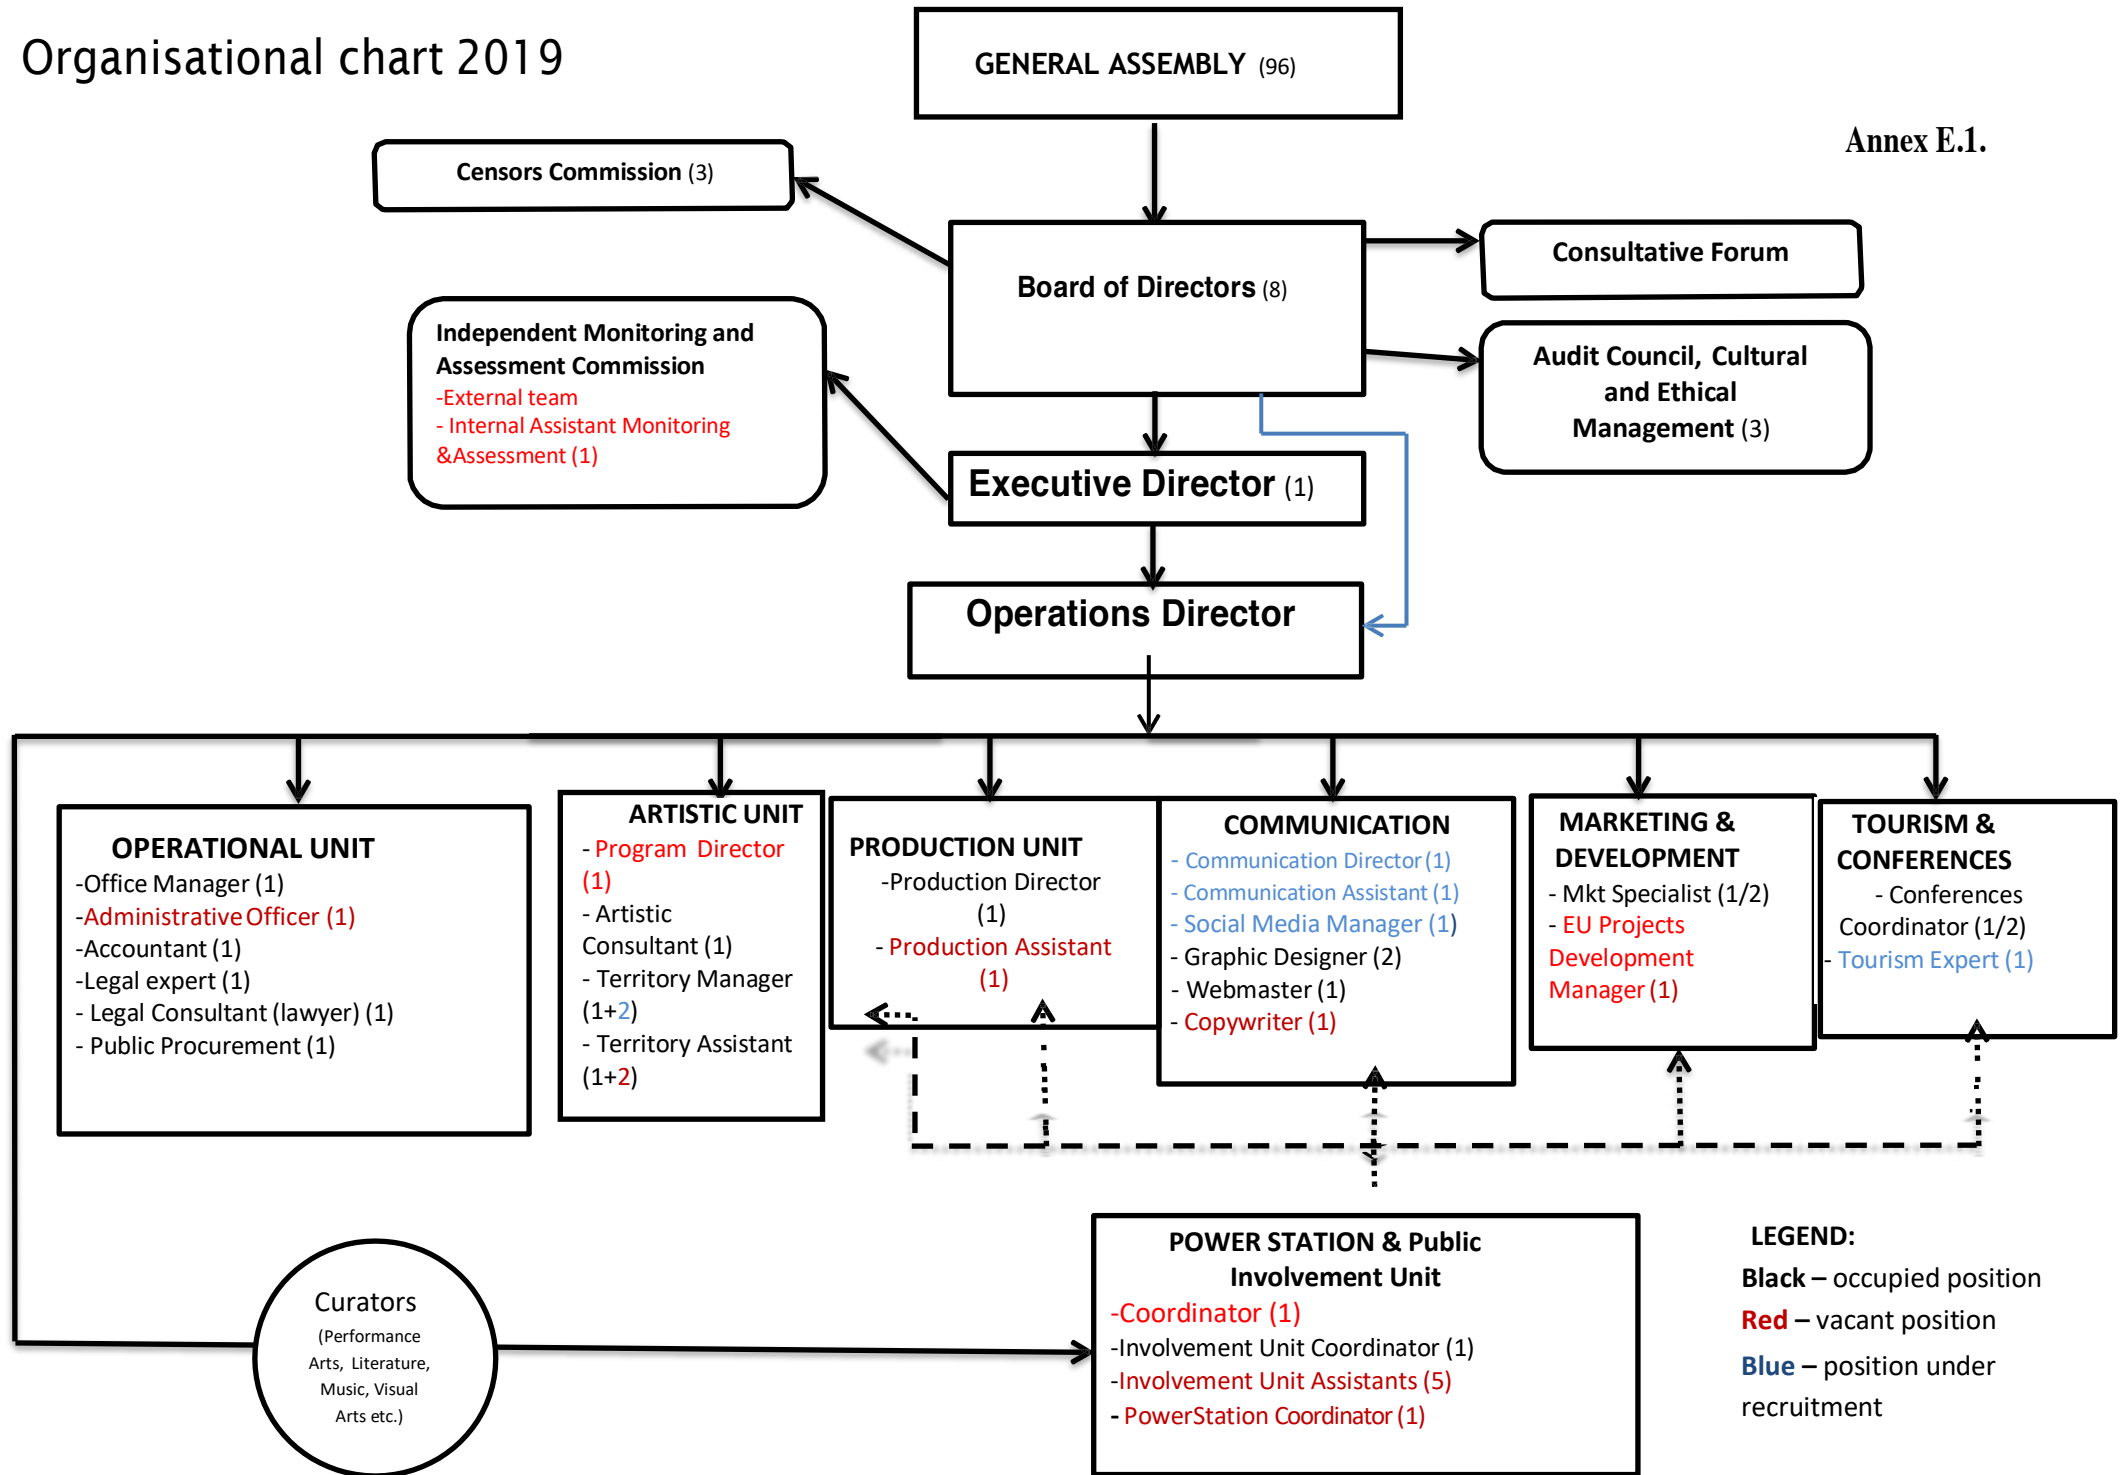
Organisational chart 2019

GENERAL ASSEMBLY (96)

Annex E.1.

Censors Commission (3)

Board of Directors (8)

Consultative Forum

Audit Council, Cultural and Ethical Management (3)

Independent Monitoring and Assessment Commission
-External team
- Internal Assistant Monitoring &Assessment (1)

Executive Director (1)

Operations Director

OPERATIONAL UNIT
-Office Manager (1)
-Administrative Officer (1)
-Accountant (1)
-Legal expert (1)
- Legal Consultant (lawyer) (1)
- Public Procurement (1)

ARTISTIC UNIT
- Program Director (1)
- Artistic Consultant (1)
- Territory Manager (1+2)
- Territory Assistant (1+2)

PRODUCTION UNIT
-Production Director (1)
- Production Assistant (1)

COMMUNICATION
- Communication Director (1)
- Communication Assistant (1)
- Social Media Manager (1)
- Graphic Designer (2)
- Webmaster (1)
- Copywriter (1)

MARKETING & DEVELOPMENT
- Mkt Specialist (1/2)
- EU Projects Development Manager (1)

TOURISM & CONFERENCES
- Conferences Coordinator (1/2)
- Tourism Expert (1)

Curators
(Performance Arts, Literature, Music, Visual Arts etc.)

POWER STATION & Public Involvement Unit
-Coordinator (1)
-Involvement Unit Coordinator (1)
-Involvement Unit Assistants (5)
- PowerStation Coordinator (1)

LEGEND:
Black – occupied position
Red – vacant position
Blue – position under recruitment